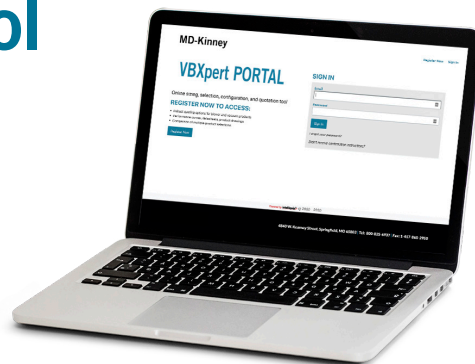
ol

MD-Kinney

Register Now | Sign In

VBXpert PORTAL

Online sizing, selection, configuration, and quotation tool

REGISTER NOW TO ACCESS:

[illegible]
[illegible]
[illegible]

Register Now

SIGN IN

Email

Password

Sign In

Forgot your password?

Didn't receive confirmation instructions?

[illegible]

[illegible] Springfield, MO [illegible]